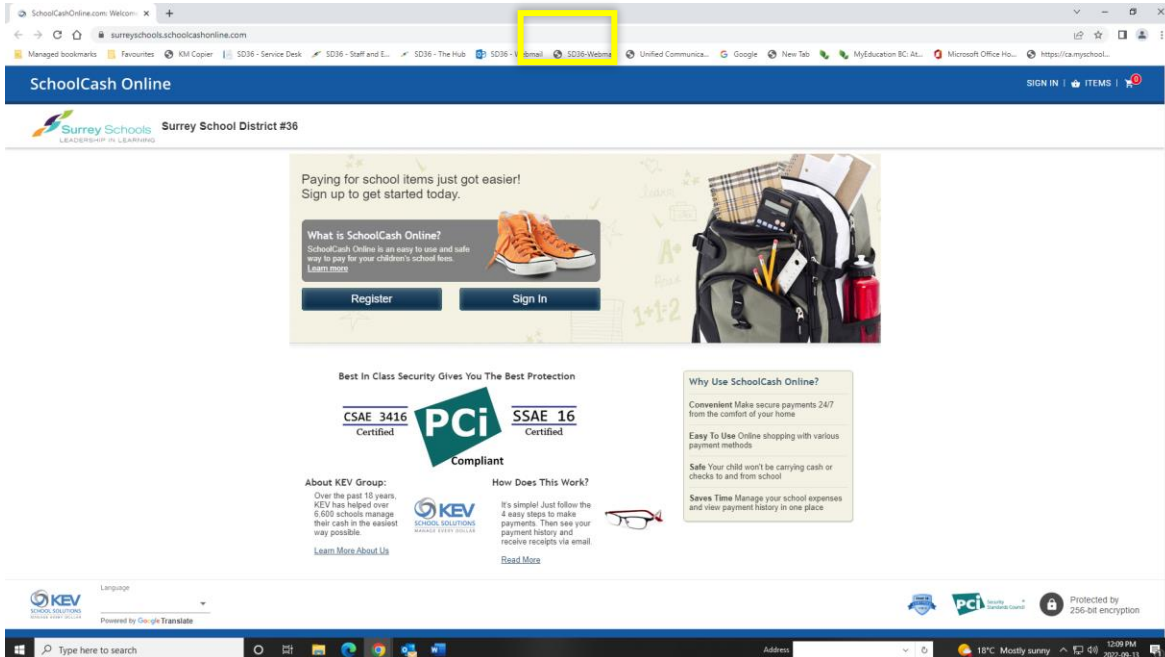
SchoolCashOnline.com: Welcom ×  +

surreyschools.schoolcashonline.com

Managed bookmarks  Favourites  KM Copier  SD36 - Service Desk  SD36 - Staff and E...  SD36 - The Hub  SD36 - Webmail  SD36-Webmail  Unified Communica...  Google  New Tab  MyEducation BC: At...  Microsoft Office Ho...  https://ca.myschool...

SchoolCash Online

SIGN IN | ITEMS | 0

Surrey Schools LEADERSHIP IN LEARNING  Surrey School District #36

Paying for school items just got easier!
Sign up to get started today.

What is SchoolCash Online?
SchoolCash Online is an easy to use and safe way to pay for your children's school fees.
Learn more

Register  Sign In

Best In Class Security Gives You The Best Protection

CSAE 3416 Certified  PCi Compliant  SSAE 16 Certified

About KEV Group:
Over the past 18 years, KEV has helped over 6,600 schools manage their cash in the easiest way possible.
Learn More About Us

KEV SCHOOL SOLUTIONS MANAGE EVERY DOLLAR

How Does This Work?
It's simple! Just follow the 4 easy steps to make payments. Then see your payment history and receive receipts via email.
Read More

Why Use SchoolCash Online?
Convenient Make secure payments 24/7 from the comfort of your home
Easy To Use Online shopping with various payment methods
Safe Your child won't be carrying cash or checks to and from school
Saves Time Manage your school expenses and view payment history in one place

KEV SCHOOL SOLUTIONS
Language
Powered by Google Translate

PCi Security Standards Council
Protected by 256-bit encryption

Type here to search
Address
18°C Mostly sunny
12:09 PM
2022-09-13